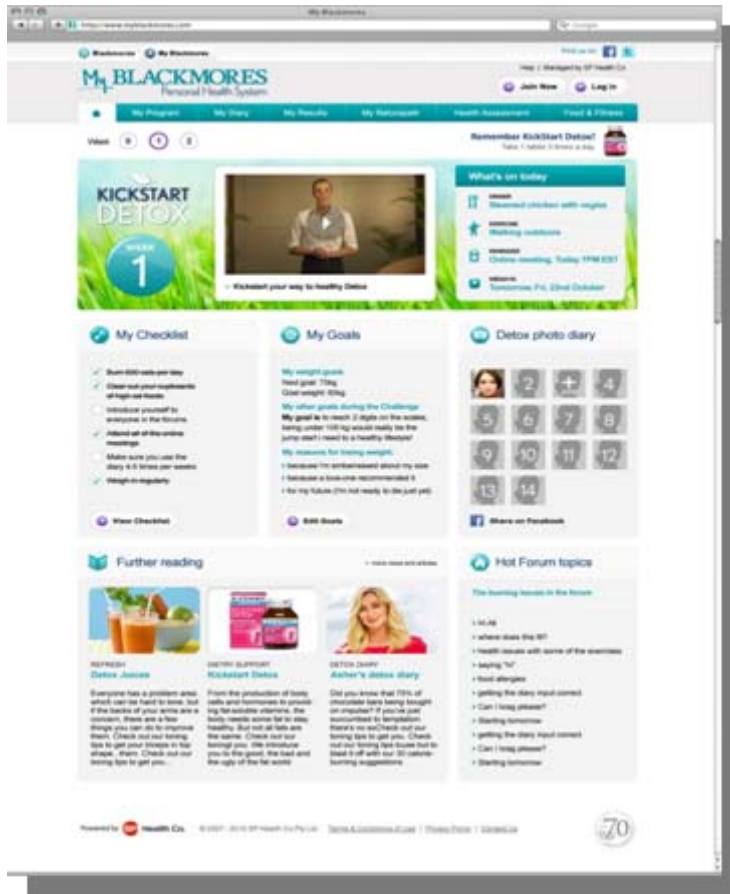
My Blackmores

http://www.myblackmores.com

Blackmores | My Blackmores

Find us on

Help | Managed by SP Health Co.

My BLACKMORES
Personal Health System

Join Now | Log in

My Program | My Diary | My Results | My Naturopath | Health Assessment | Food & Fitness

View: 0 1 2

Remember KickStart Detox!
Take 1 tablet 3 times a day

KICKSTART DETOX
WEEK 1

Kickstart your way to healthy Detox

What's on today

DINNER
Steamed chicken with vegies

EXERCISE
Walking outdoors

WEBINAR
Online meeting, Today 7PM EST

WEIGH IN
Tomorrow Fri. 22nd October

My Checklist

Burn 600 cals per day
Clear out your cupboards of high-cal foods
Introduce yourself to everyone in the forums
Attend all of the online meetings
Make sure you use the diary 4-5 times per weeks
Weigh-in regularly

View Checklist

My Goals

My weight goals
Next goal: 70kg
Goal weight: 65kg

My other goals during the Challenge
My goal is to reach 2 digits on the scales; being under 100 kg would really be the jump start I need to a healthy lifestyle!

My reasons for losing weight
› because I'm embarrassed about my size
› because a love-one recommended it
› for my future (I'm not ready to die just yet)

Edit Goals

Detox photo diary

2 4 5 6 7 8 9 10 11 12 13 14

Share on Facebook

Further reading

more news and articles

REFRESH
Detox Juices
Everyone has a problem area which can be hard to tone, but if the backs of your arms are a concern, there are a few things you can do to improve them. Check out our toning tips to get your triceps in top shape... them. Check out our toning tips to get you...

DIETRY SUPPORT
Kickstart Detox
From the production of body cells and hormones to providing fat-soluble vitamins, the body needs some fat to stay healthy. But not all fats are the same. Check out our toning tips to get you. We introduce you to the good, the bad and the ugly of the fat world.

DETOX DIARY
Asher's detox diary
Did you know that 70% of chocolate bars being bought on impulse? If you've just succumbed to temptation there's no as Check out our toning tips to get you. Check out our toning tips to get but to blast it off with our 30 calorie-burning suggestions

Hot Forum topics

The burning issues in the forum

› Hi All
› where does the fit?
› Health issues with some of the exercises
› saying "hi"
› food allergies
› getting the diary input correct
› Can I brag please?
› Starting tomorrow
› getting the diary input correct
› Can I brag please?
› Starting tomorrow

Powered by SP Health Co. © 2007 - 2010 SP Health Co Pty Ltd | Terms & Conditions of Use | Privacy Policy | Contact us

70